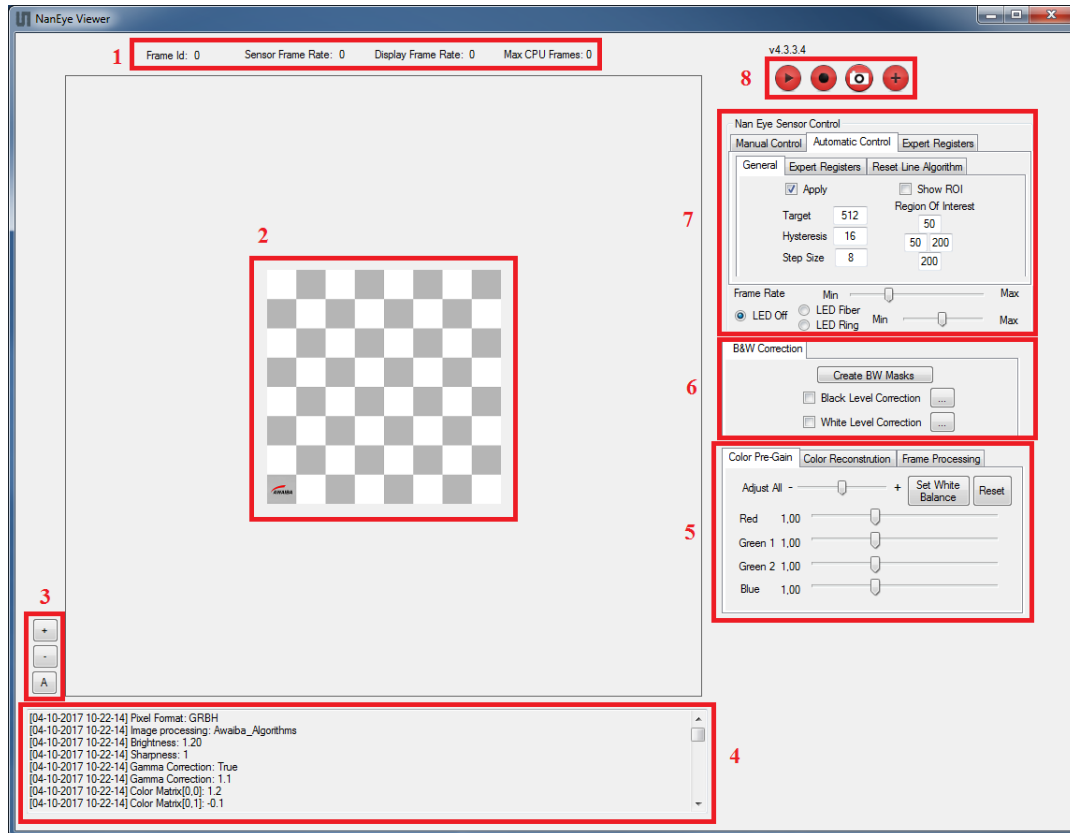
NanEye Viewer

1 Frame Id: 0 Sensor Frame Rate: 0 Display Frame Rate: 0 Max CPU Frames: 0

v4.3.3.4

8

2

AWAIBA

7

Nan Eye Sensor Control

Manual Control | Automatic Control | Expert Registers

General | Expert Registers | Reset Line Algorithm

Apply

Show ROI

Region Of Interest

Target 512

Hysteresis 16

Step Size 8

50

50 200

200

Frame Rate Min Max

LED Off LED Fiber LED Ring Min Max

6

B&W Correction

Create BW Masks

Black Level Correction ...

White Level Correction ...

5

Color Pre-Gain | Color Reconstruction | Frame Processing

Adjust All - + Set White Balance Reset

Red 1,00

Green 1 1,00

Green 2 1,00

Blue 1,00

3

+

-

A

4

[04-10-2017 10-22-14] Pixel Format: GRBH
[04-10-2017 10-22-14] Image processing: Awaiba_Algorithms
[04-10-2017 10-22-14] Brightness: 1.20
[04-10-2017 10-22-14] Sharpness: 1
[04-10-2017 10-22-14] Gamma Correction: True
[04-10-2017 10-22-14] Gamma Correction: 1.1
[04-10-2017 10-22-14] Color Matrix[0,0]: 1.2
[04-10-2017 10-22-14] Color Matrix[0,1]: -0.1